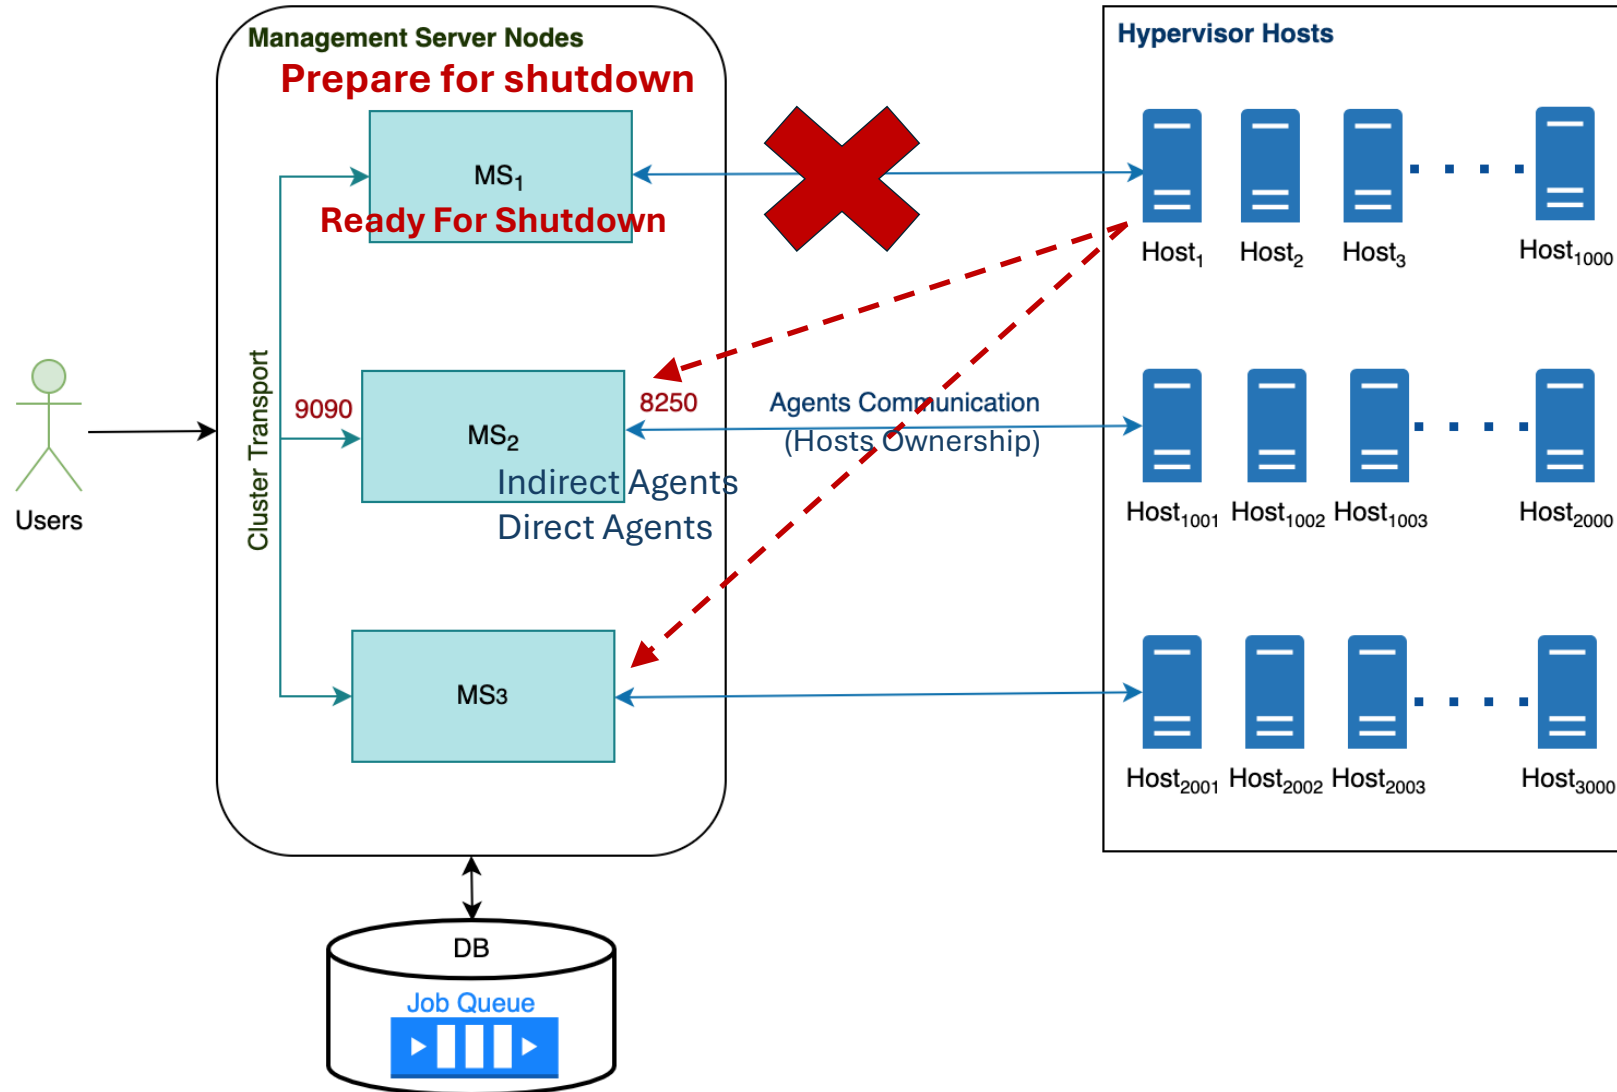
Management Server Nodes
Prepare for shutdown

MS$_1$
Ready For Shutdown

Hypervisor Hosts

Host$_1$ Host$_2$ Host$_3$ Host$_{1000}$

Users

Cluster Transport

9090

MS$_2$

8250

Agents Communication
(Hosts Ownership)

Indirect Agents
Direct Agents

Host$_{1001}$ Host$_{1002}$ Host$_{1003}$ Host$_{2000}$

MS3

Host$_{2001}$ Host$_{2002}$ Host$_{2003}$ Host$_{3000}$

DB
Job Queue